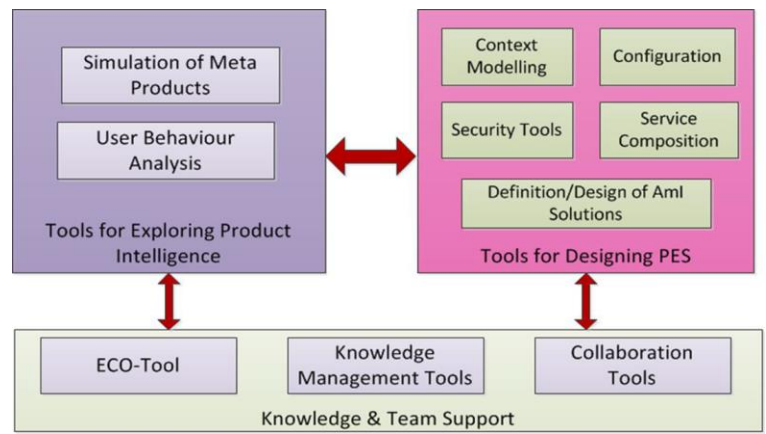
Simulation of Meta Products

User Behaviour Analysis

Tools for Exploring Product Intelligence

Context Modelling

Configuration

Security Tools

Service Composition

Definition/Design of AmI Solutions

Tools for Designing PES

ECO-Tool

Knowledge Management Tools

Collaboration Tools

Knowledge & Team Support